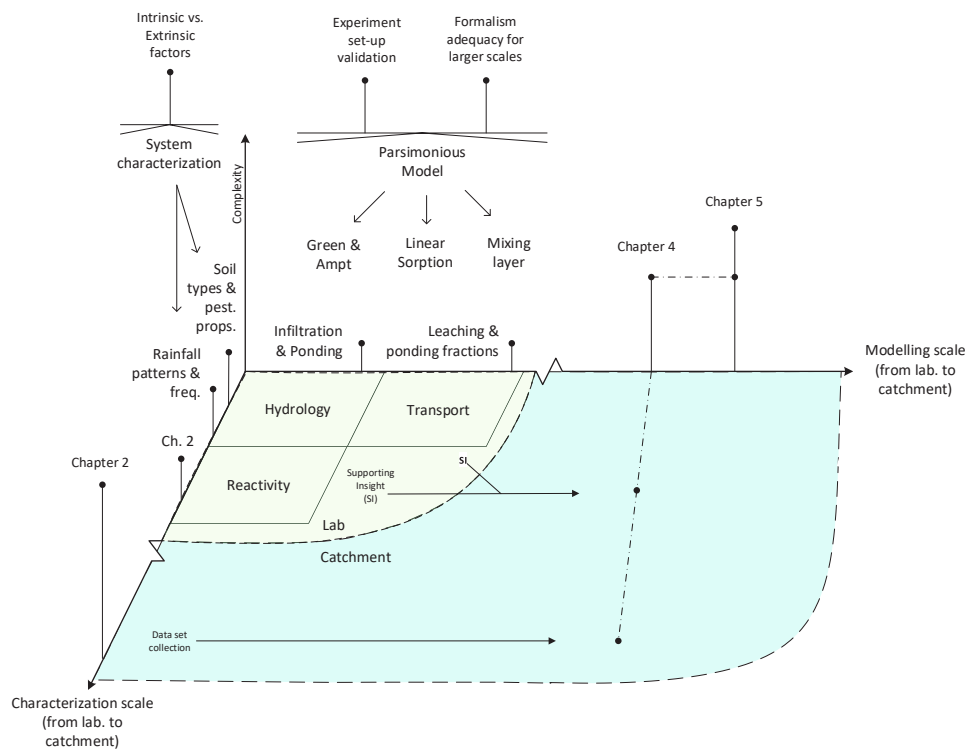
Intrinsic vs. Extrinsic factors

Experiment set-up validation

Formalism adequacy for larger scales

System characterization

Parsimonious Model

Complexity

Green & Ampt

Linear Sorption

Mixing layer

Chapter 5

Chapter 4

Soil types & pest. props.

Infiltration & Ponding

Leaching & ponding fractions

Rainfall patterns & freq.

Modelling scale (from lab. to catchment)

Hydrology

Transport

Ch. 2

Chapter 2

Reactivity

Supporting Insight (SI)

SI

Lab

Catchment

Data set collection

Characterization scale (from lab. to catchment)